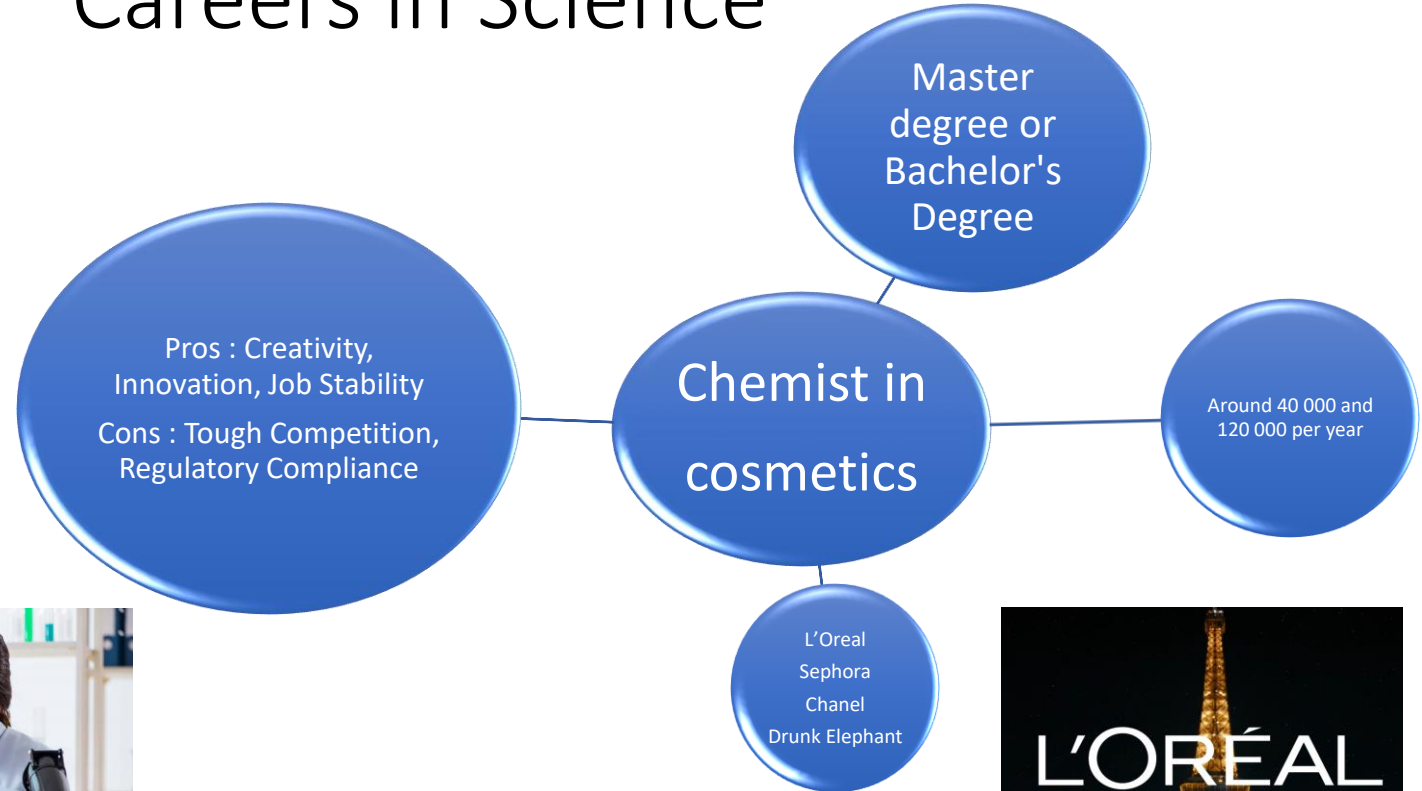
Careers in Science

Master degree or Bachelor's Degree

Pros : Creativity, Innovation, Job Stability

Cons : Tough Competition, Regulatory Compliance

Chemist in cosmetics

Around 40 000 and 120 000 per year

L'Oreal
Sephora
Chanel
Drunk Elephant

L'ORÉAL